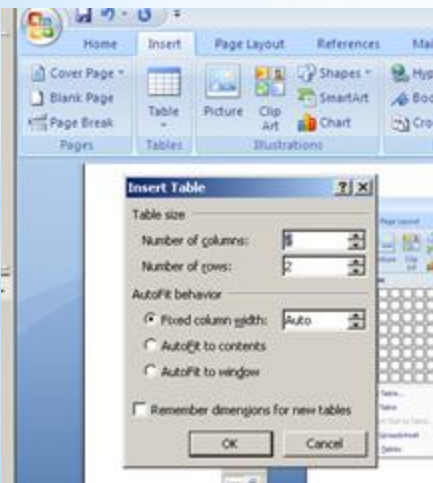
Home Insert Page Layout References Mai

Cover Page
Blank Page
Page Break
Pages

Table
Tables

Picture Clip Art
Shapes
SmartArt
Chart
Illustrations

Hyp
Boo
Cro

Insert Table ? X

Table size

Number of columns: 5

Number of rows: 2

AutoFit behavior

Fixed column width: Auto

AutoFit to contents

AutoFit to window

Remember dimensions for new tables

OK Cancel

Page Layout

Table...
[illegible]
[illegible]
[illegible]
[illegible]